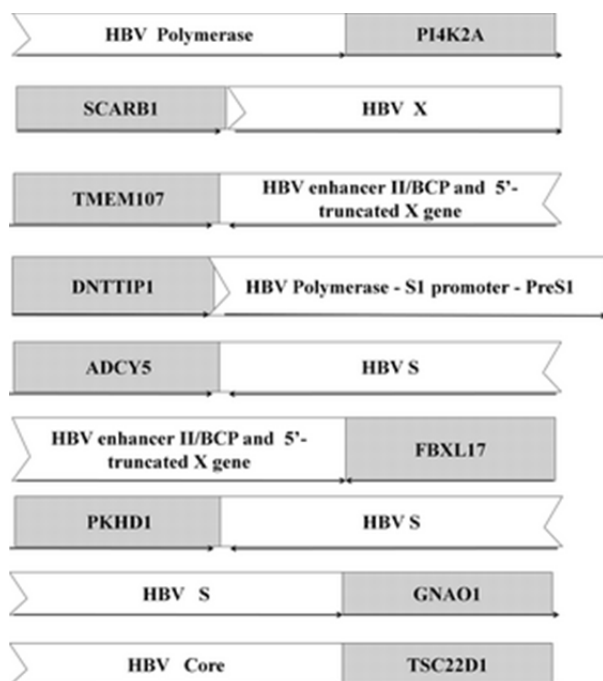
HBV Polymerase

PI4K2A

SCARB1

HBV X

TMEM107

HBV enhancer II/BCP and 5'-truncated X gene

DNTTIP1

HBV Polymerase - S1 promoter - PreS1

ADCY5

HBV S

HBV enhancer II/BCP and 5'-truncated X gene

FBXL17

PKHD1

HBV S

HBV S

GNAO1

HBV Core

TSC22D1